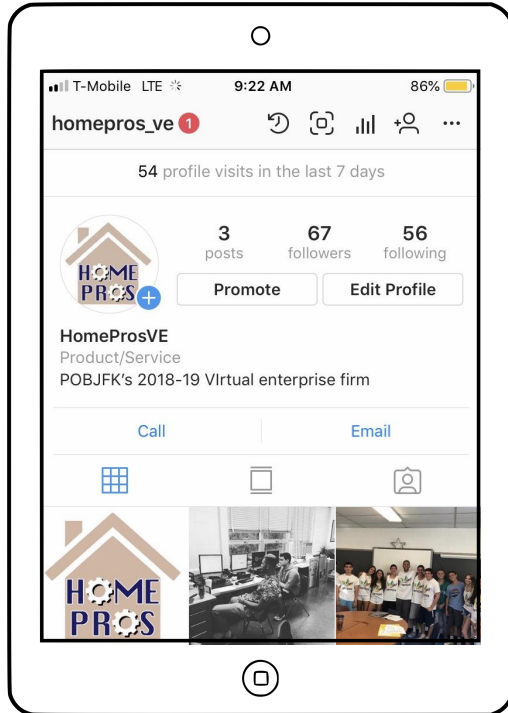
T-Mobile LTE 9:22 AM 86%

homepros_ve 1

54 profile visits in the last 7 days

HOME PROS

3 posts
67 followers
56 following

Promote
Edit Profile

HomeProsVE
Product/Service
POBJFK's 2018-19 VIrtual enterprise firm

Call
Email

HOME PROS